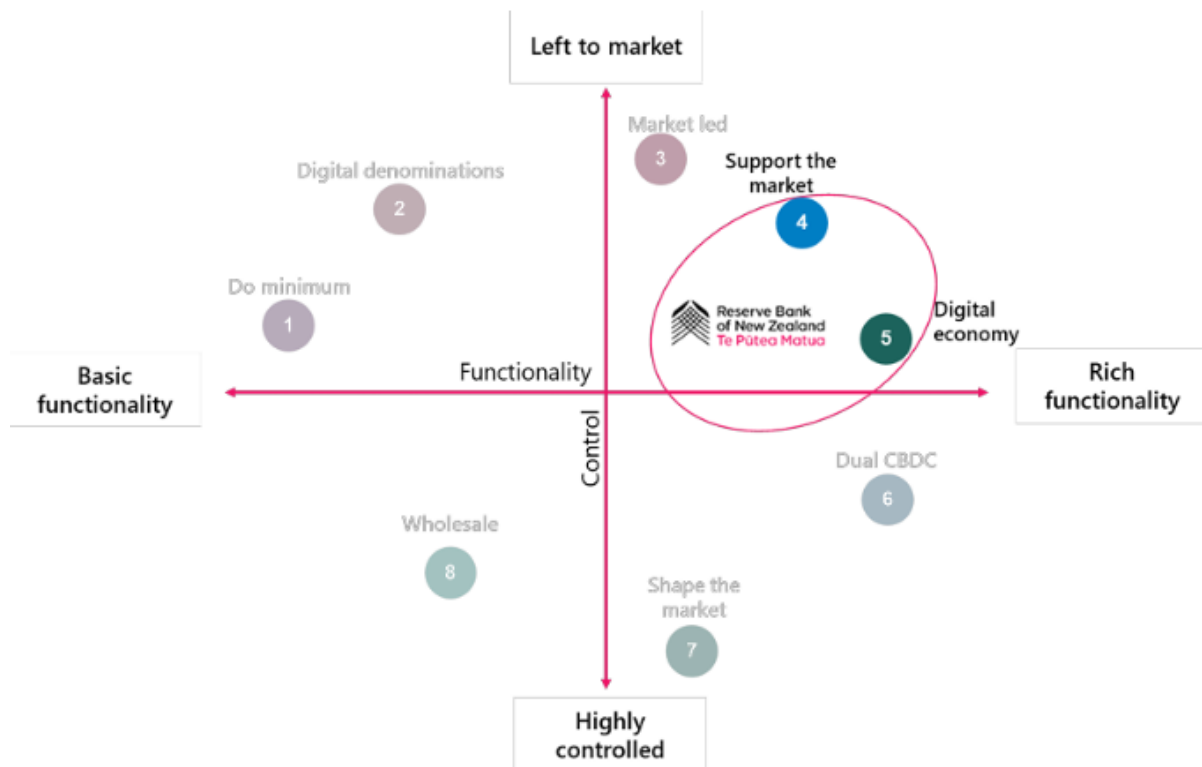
Left to market

Market led

3

Digital denominations

2

Support the market

4

Do minimum

1

Reserve Bank of New Zealand Te Pūtea Matua

Digital economy

5

Basic functionality

Functionality

Rich functionality

Control

Dual CBDC

6

Wholesale

8

Shape the market

7

Highly controlled